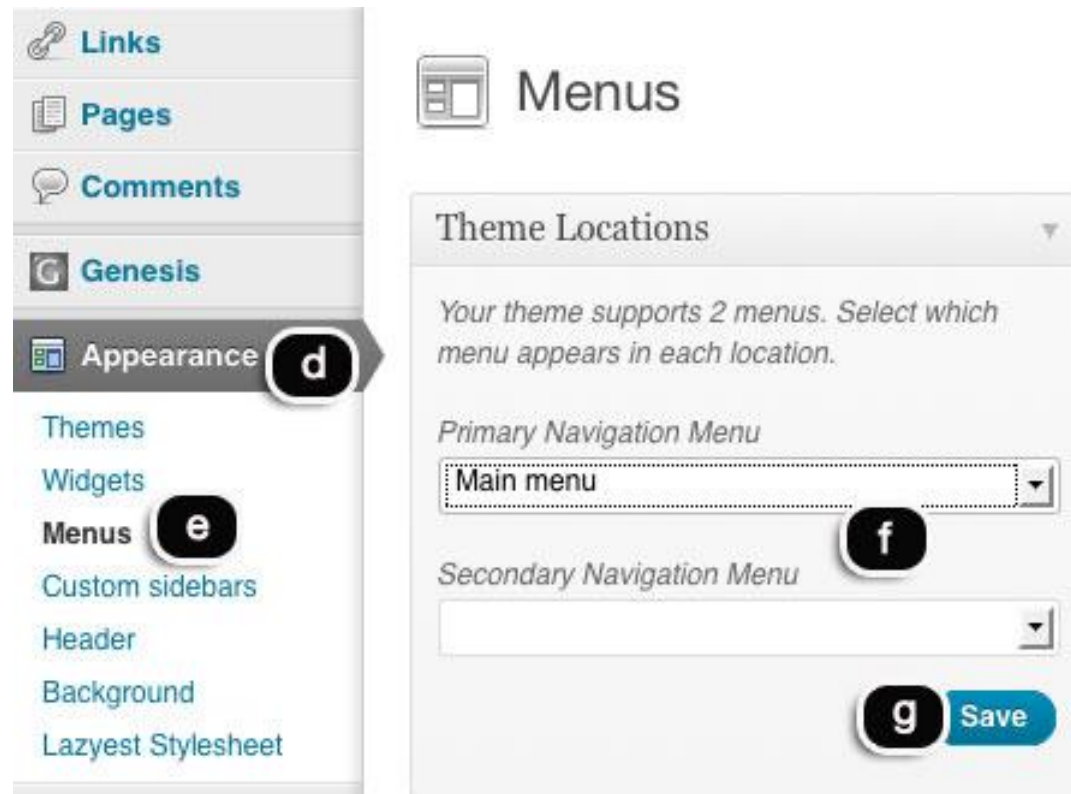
Links
Pages
Comments
Genesis
Appearance
d
Themes
Widgets
Menus
e
Custom sidebars
Header
Background
Lazyest Stylesheet

Menus

Theme Locations

Your theme supports 2 menus. Select which menu appears in each location.

Primary Navigation Menu
Main menu
f
Secondary Navigation Menu

g
Save